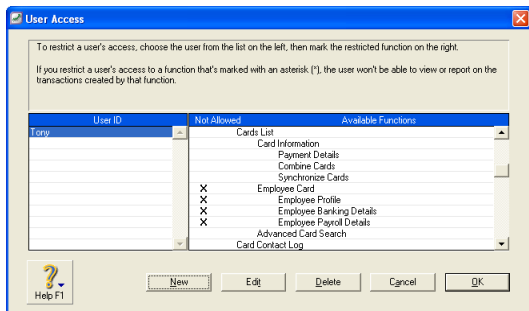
User Access

To restrict a user's access, choose the user from the list on the left, then mark the restricted function on the right.

If you restrict a user's access to a function that's marked with an asterisk (*), the user won't be able to view or report on the transactions created by that function.

| User ID |
|---|
| Tony |

| Not Allowed | Available Functions |
|---|---|
| | Cards List |
| | Card Information |
| | Payment Details |
| | Combine Cards |
| | Synchronize Cards |
| X | Employee Card |
| X | Employee Profile |
| X | Employee Banking Details |
| X | Employee Payroll Details |
| | Advanced Card Search |
| | Card Contact Log |

Help F1

New

Edit

Delete

Cancel

OK